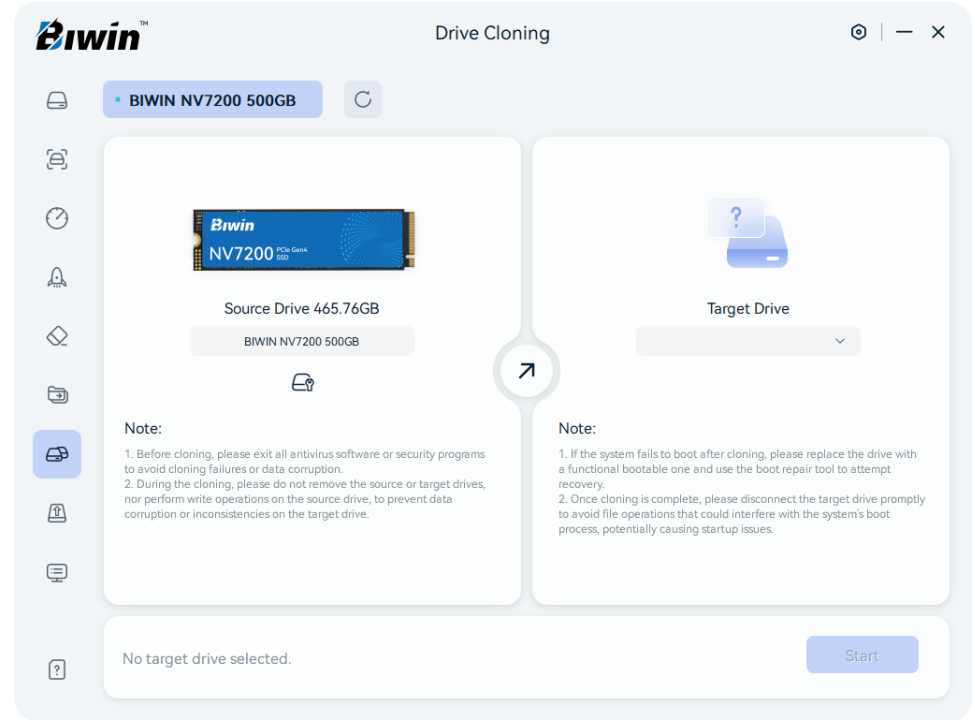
Biwin™

Drive Cloning

BIWIN NV7200 500GB

Biwin
NV7200 PCIe Gen4 SSD

Source Drive 465.76GB

BIWIN NV7200 500GB

?

Target Drive

Note:

1. Before cloning, please exit all antivirus software or security programs to avoid cloning failures or data corruption.
2. During the cloning, please do not remove the source or target drives, nor perform write operations on the source drive, to prevent data corruption or inconsistencies on the target drive.

Note:

1. If the system fails to boot after cloning, please replace the drive with a functional bootable one and use the boot repair tool to attempt recovery.
2. Once cloning is complete, please disconnect the target drive promptly to avoid file operations that could interfere with the system's boot process, potentially causing startup issues.

No target drive selected.

Start